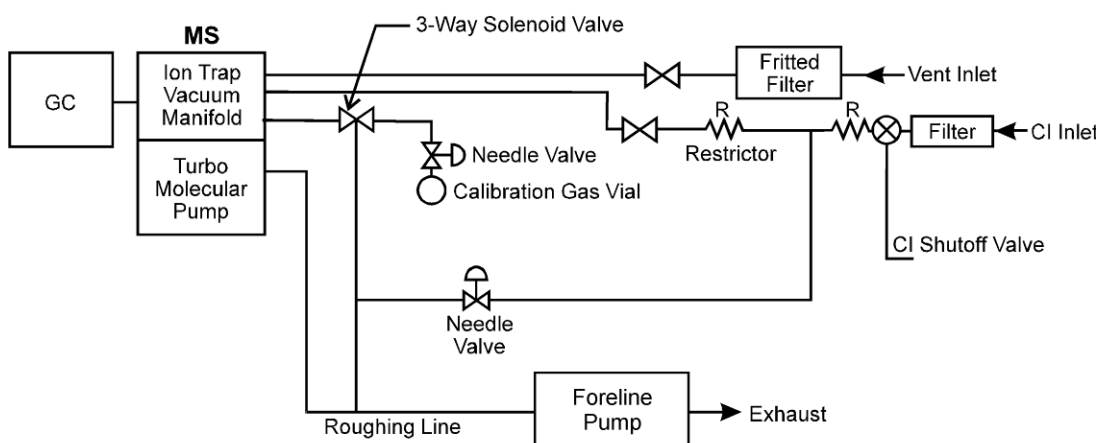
MS

3-Way Solenoid Valve

GC

Ion Trap Vacuum Manifold

Turbo Molecular Pump

Fritted Filter

Vent Inlet

R

R

Filter

CI Inlet

Needle Valve

Restrictor

Calibration Gas Vial

CI Shutoff Valve

Needle Valve

Foreline Pump

Exhaust

Roughing Line